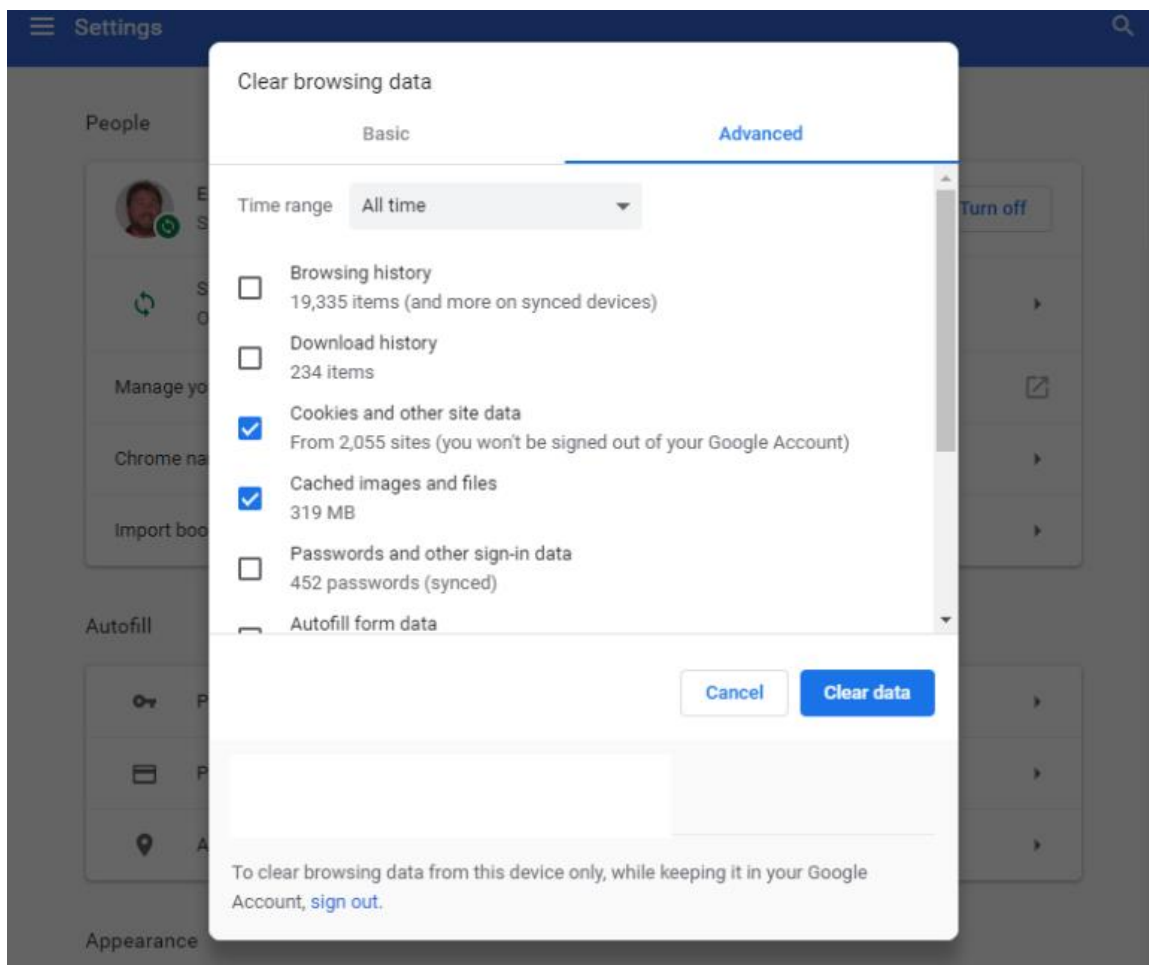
Settings

People

Turn off

Manage yo

Chrome na

Import boo

Autofill

Appearance

Clear browsing data

Basic

Advanced

Time range All time

Browsing history
19,335 items (and more on synced devices)

Download history
234 items

Cookies and other site data
From 2,055 sites (you won't be signed out of your Google Account)

Cached images and files
319 MB

Passwords and other sign-in data
452 passwords (synced)

Autofill form data

Cancel

Clear data

To clear browsing data from this device only, while keeping it in your Google Account, sign out.